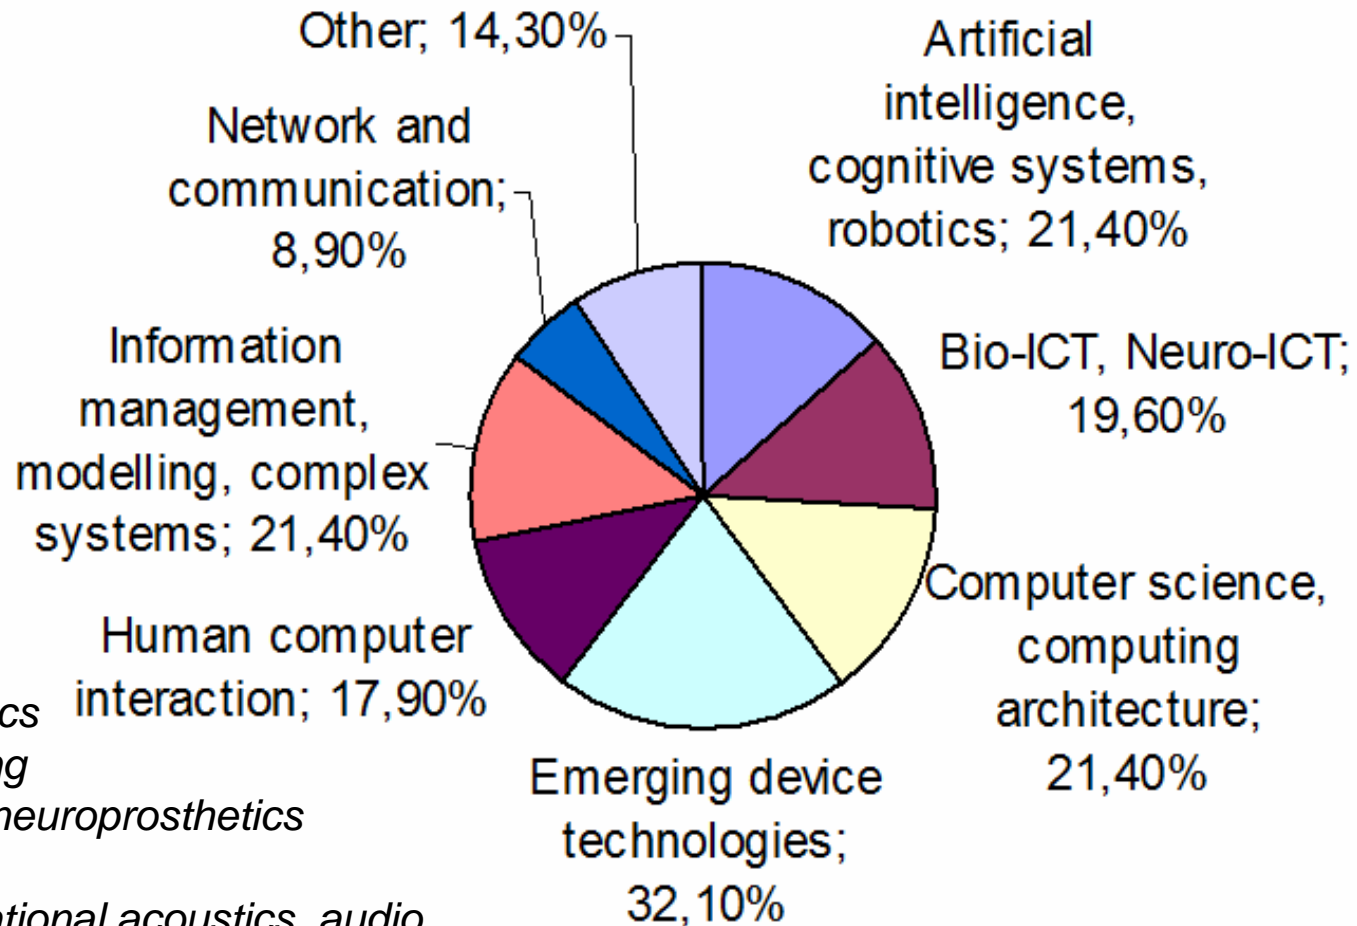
Other; 14,30%

Artificial intelligence, cognitive systems, robotics; 21,40%

Network and communication; 8,90%

Bio-ICT, Neuro-ICT; 19,60%

Information management, modelling, complex systems; 21,40%

Computer science, computing architecture; 21,40%

Human computer interaction; 17,90%

Emerging device technologies; 32,10%

cs
ng
neuroprosthetics
tional acoustics, audio